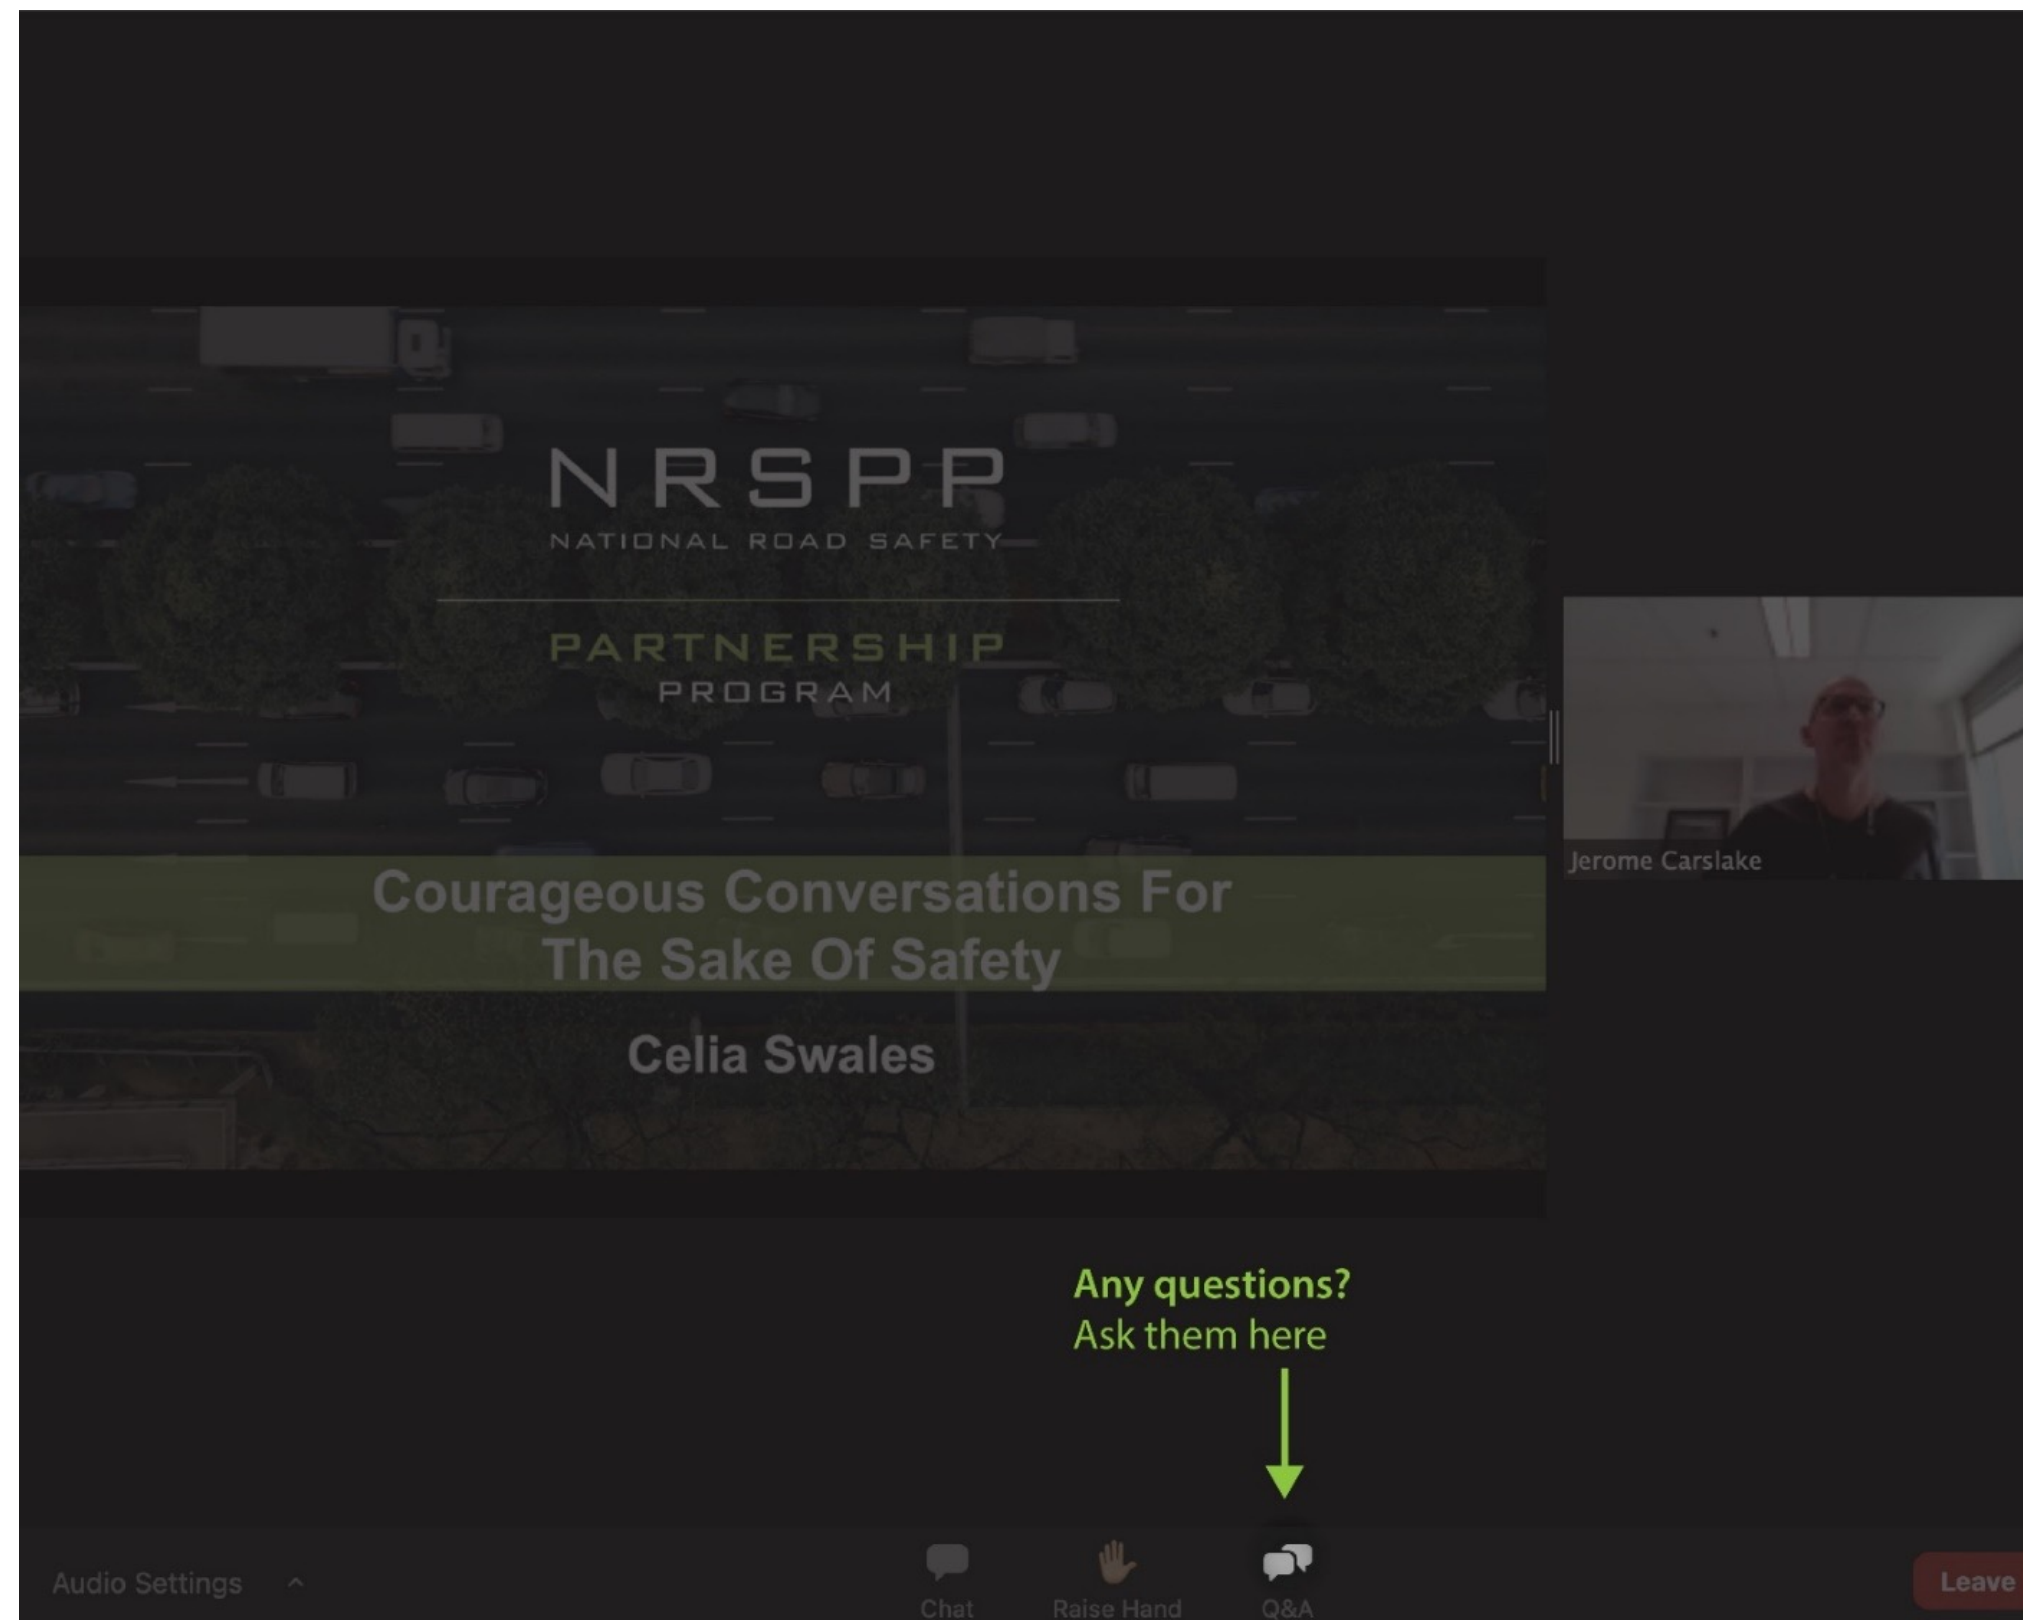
NRSPP
NATIONAL ROAD SAFETY
PARTNERSHIP
PROGRAM

Courageous Conversations For The Sake Of Safety

Celia Swales

Jerome Carslake

Any questions?
Ask them here

Audio Settings ^

Chat

Raise Hand

Q&A

Leave